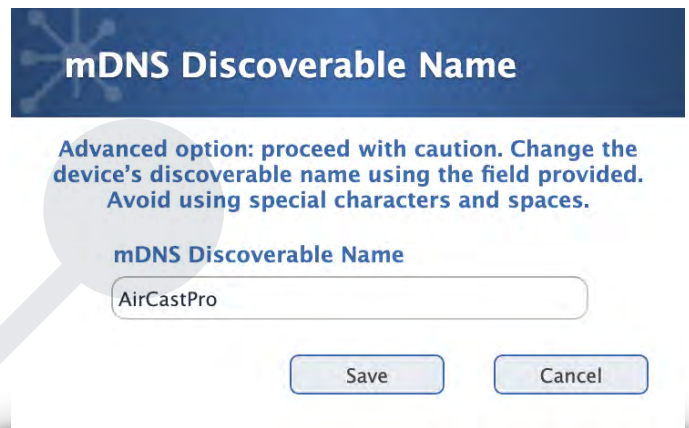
mDNS Discoverable Name

Advanced option: proceed with caution. Change the device's discoverable name using the field provided. Avoid using special characters and spaces.

mDNS Discoverable Name

AirCastPro

Save

Cancel